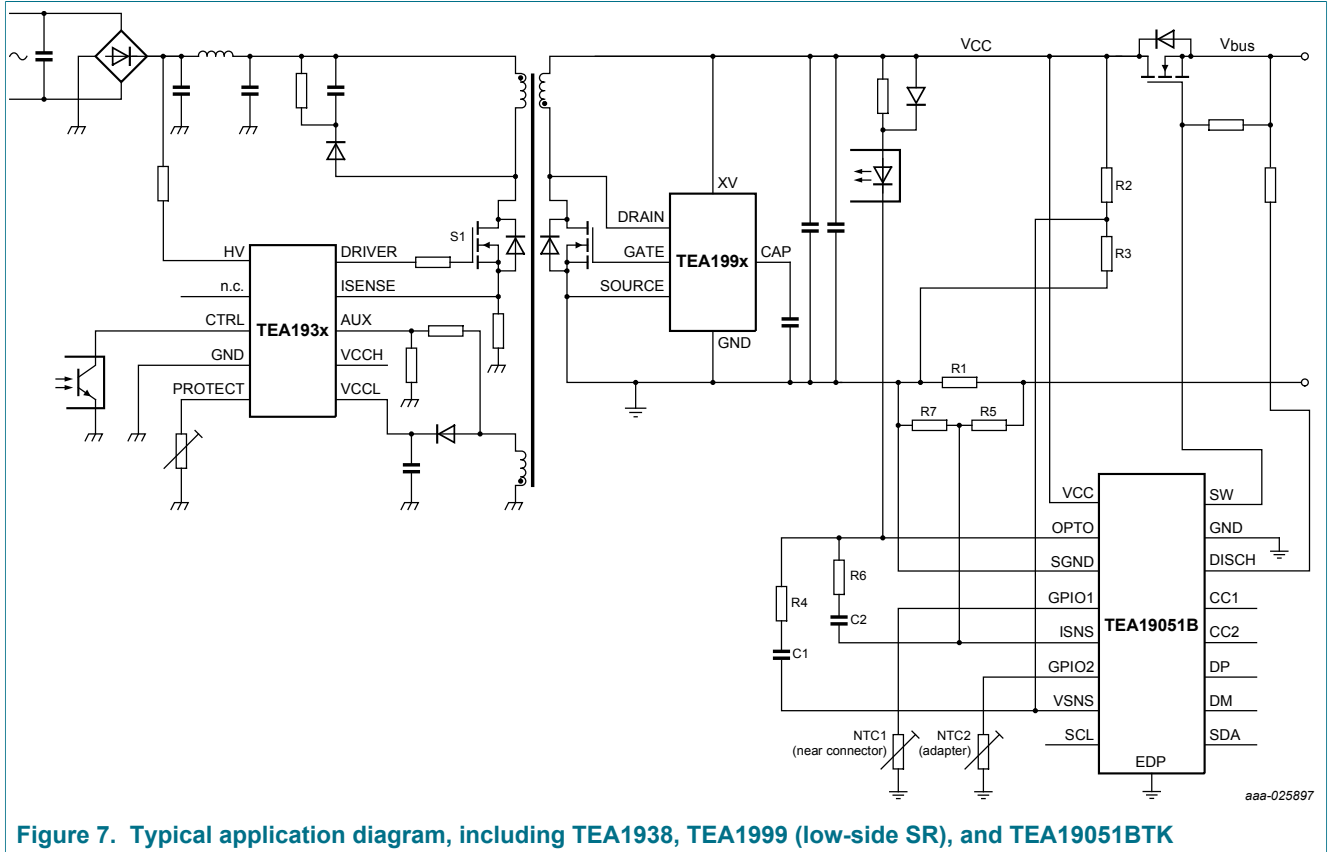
VCC

Vbus

HV
n.c.
CTRL
GND
PROTECT

TEA193x

DRIVER
ISENSE
AUX
VCCH
VCCL

S1

DRAIN
GATE
SOURCE

TEA199x

XV
CAP
GND

R2
R3
R1
R7
R5
R6
C2
R4
C1

NTC1
(near connector)
NTC2
(adapter)

VCC
OPTO
SGND
GPIO1
ISNS
GPIO2
VSNS
SCL

TEA19051B

SW
GND
DISCH
CC1
CC2
DP
DM
SDA
EDP

aaa-025897

Figure 7. Typical application diagram, including TEA1938, TEA1999 (low-side SR), and TEA19051BTK